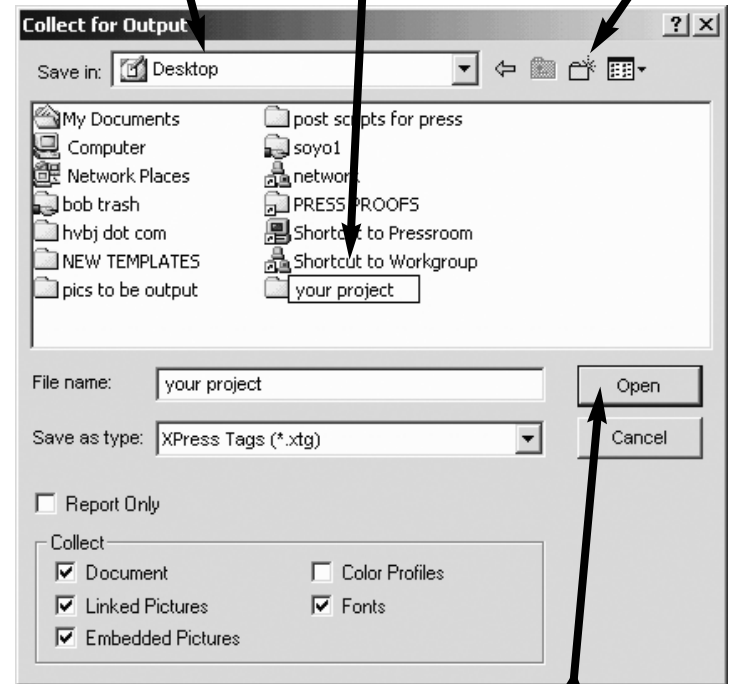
Collect for Output

?

X

Save in: Desktop

My Documents
Computer
Network Places
bob trash
hvbj dot com
NEW TEMPLATES
pics to be output

post sc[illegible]pts for press
soyo1
networ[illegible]
PRESS PROOFS
Shortc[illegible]t to Pressroom
Shortcut to Workgroup
your project

File name: your project

Open

Save as type: XPress Tags (*.xtg)

Cancel

Report Only

Collect

Document

Linked Pictures

Embedded Pictures

Color Profiles

Fonts